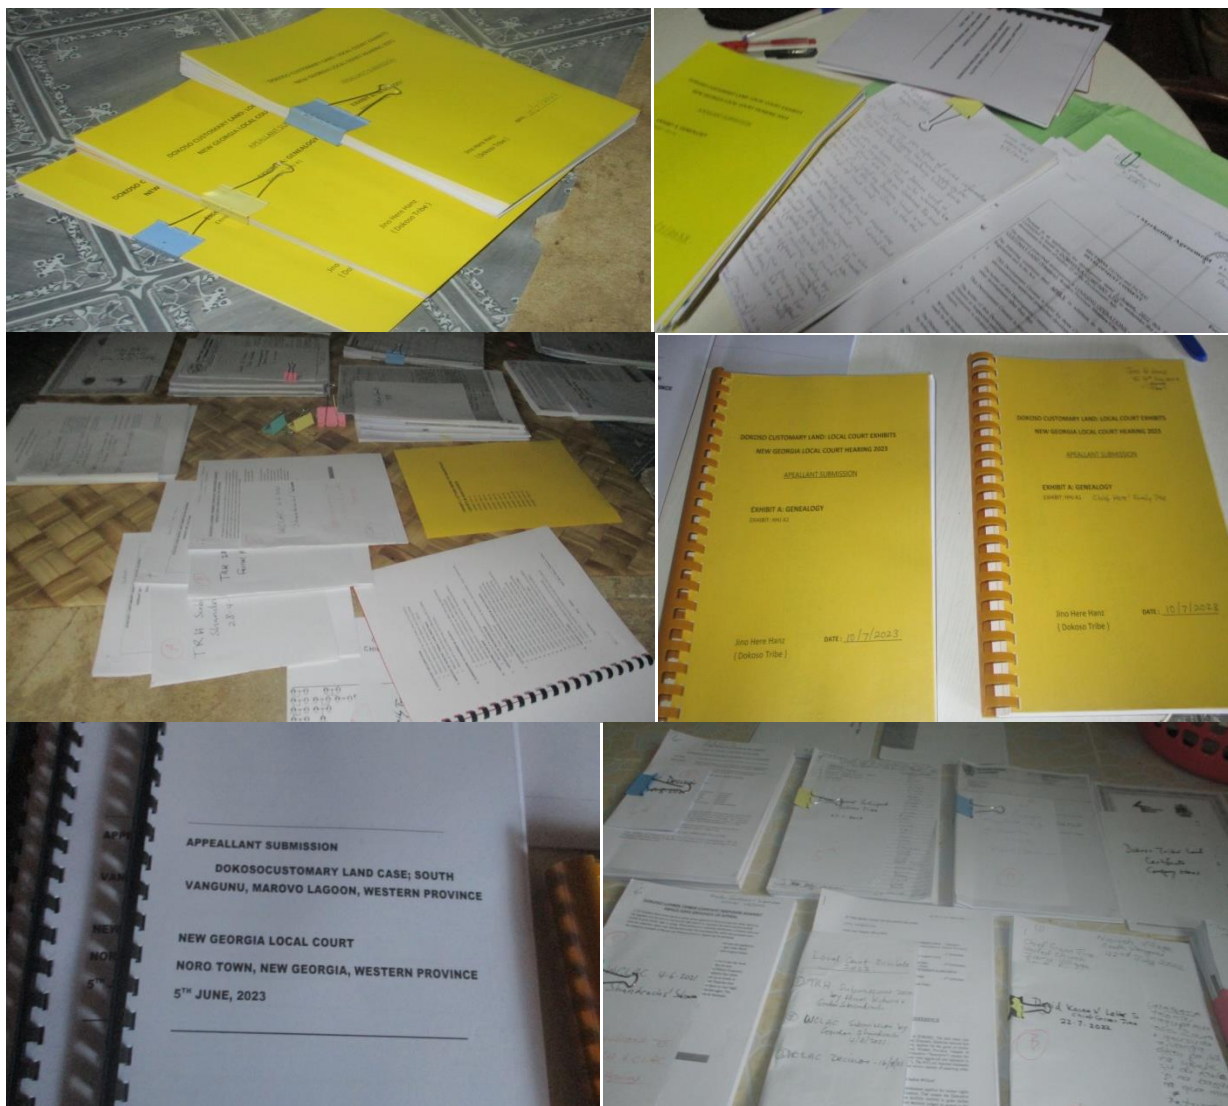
DOKOSO CUSTOMARY LAND: LOCAL COURT EXHIBITS
NEW GEORGIA LOCAL COURT HEARING 2023

APPELLANT SUBMISSION

EXHIBIT A: GENEALOGY
EXHIBIT: HH A1

Jino Here Hanz
( Dokoso Tribe )

DATE: 10/7/2023

DOKOSO CUSTOMARY LAND: LOCAL COURT EXHIBITS
NEW GEORGIA LOCAL COURT HEARING 2023

APPELLANT SUBMISSION

EXHIBIT A: GENEALOGY
EXHIBIT: HH A1 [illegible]

Jino Here Hanz
( Dokoso Tribe )

DATE: 10/7/2023

APPEALLANT SUBMISSION

DOKOSOCUSTOMARY LAND CASE; SOUTH VANGUNU, MAROVO LAGOON, WESTERN PROVINCE

NEW GEORGIA LOCAL COURT

NORO TOWN, NEW GEORGIA, WESTERN PROVINCE

5TH JUNE, 2023

Dokoso Tribal Land Certificate
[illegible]

TKH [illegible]

WCLAC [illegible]

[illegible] Decision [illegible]